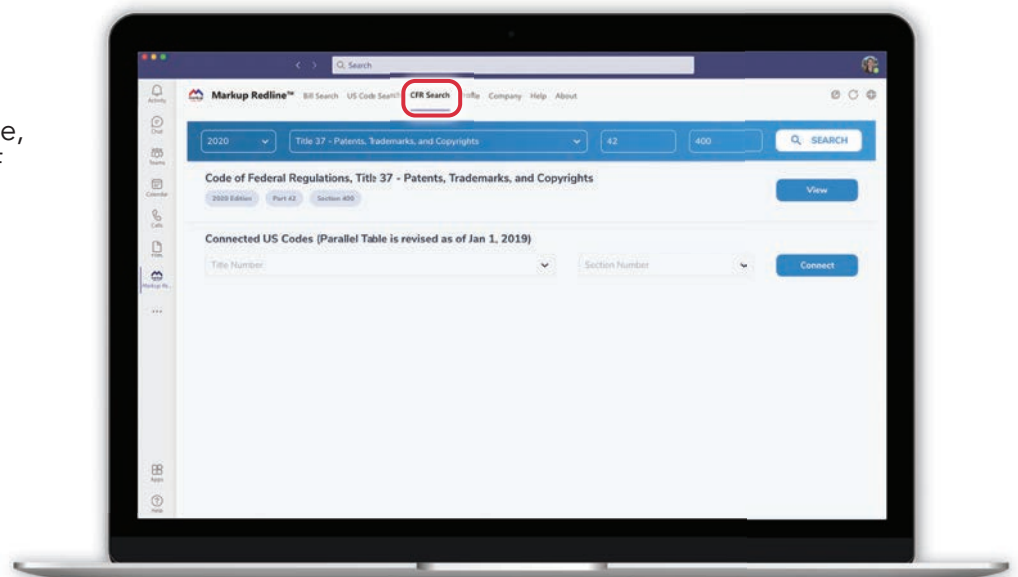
e,
t

Search

Activity
Chat
Teams
Calendar
Calls
Files
Markup Re...
...
Apps
Help

Markup Redline™ Bill Search US Code Search CFR Search Profile Company Help About

2020
Title 37 - Patents, Trademarks, and Copyrights
42
400
SEARCH

Code of Federal Regulations, Title 37 - Patents, Trademarks, and Copyrights
2020 Edition Part 42 Section 400
View

Connected US Codes (Parallel Table is revised as of Jan 1, 2019)
Title Number
Section Number
Connect